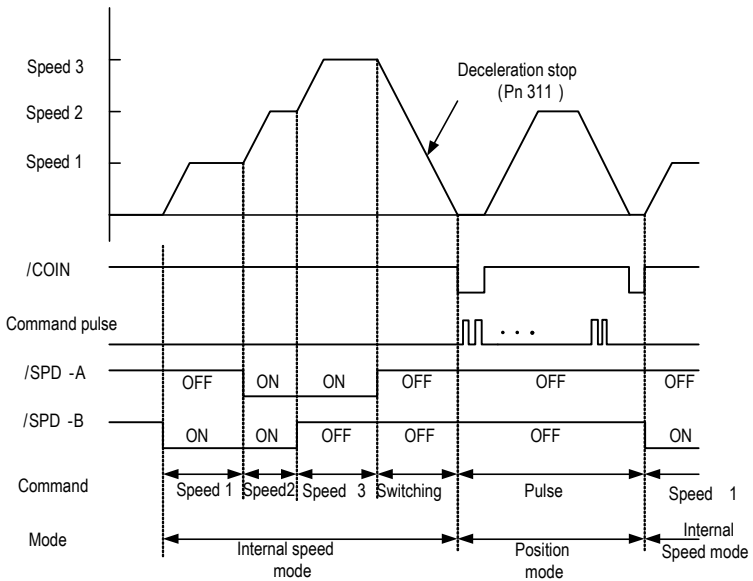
Speed 3
Speed 2
Speed 1
Deceleration stop (Pn 311 )

/COIN
Command pulse
/SPD -A
OFF
ON
ON
OFF
OFF
OFF
/SPD -B
ON
ON
OFF
OFF
OFF
ON

Command
Speed 1
Speed2
Speed 3
Switching
Pulse
Speed 1

Mode
Internal speed mode
Position mode
Internal Speed mode